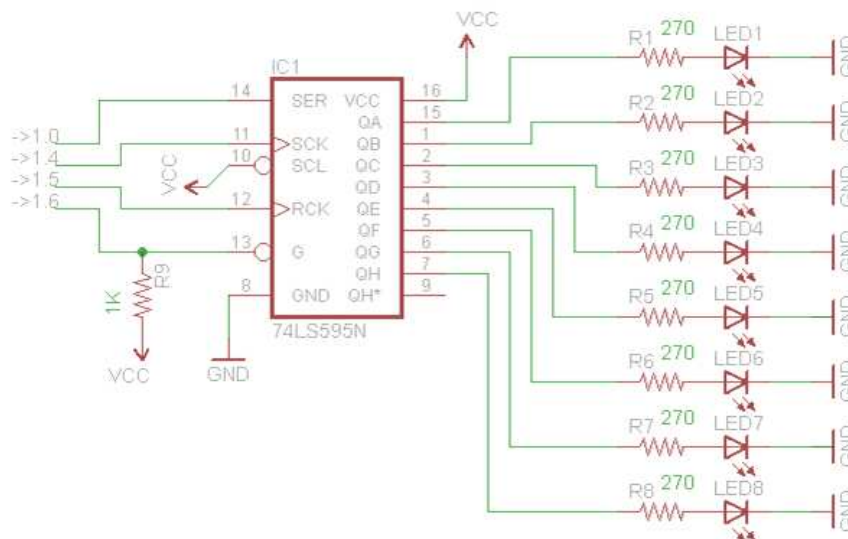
VCC
IC1
14 SER VCC 16
15 QA
11 SCK QB 1
10 SCL QC 2
QD 3
12 RCK QE 4
QF 5
13 G QG 6
QH 7
8 GND QH* 9
74LS595N
->1.0
->1.4
->1.5
->1.6
VCC
1K
R9
VCC
GND
R1 270 LED1 GND
R2 270 LED2 GND
R3 270 LED3 GND
R4 270 LED4 GND
R5 270 LED5 GND
R6 270 LED6 GND
R7 270 LED7 GND
R8 270 LED8 GND